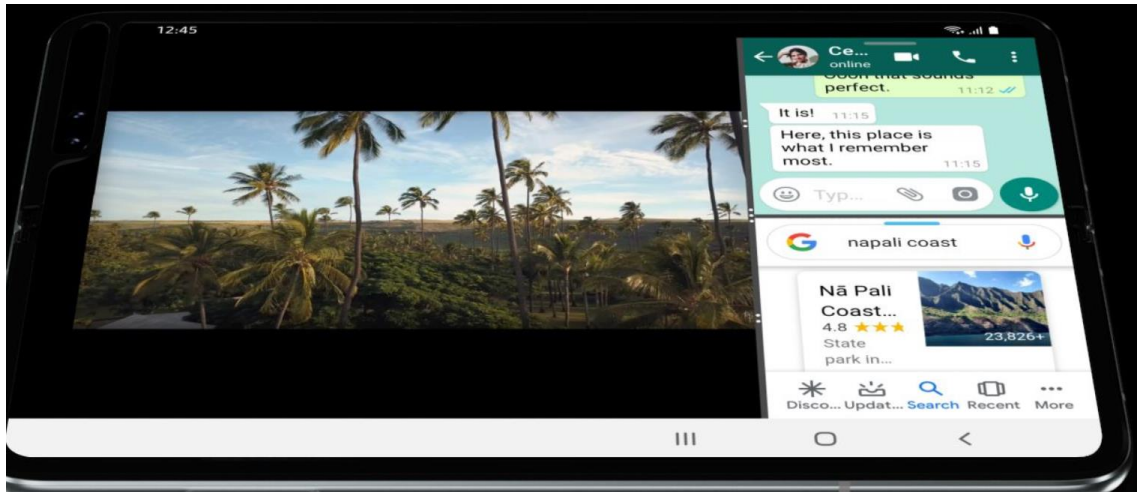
12:45

Ce...
online

Oooh that sounds perfect. 11:12

It is! 11:15

Here, this place is what I remember most. 11:15

Typ...

napali coast

Nā Pali Coast...
4.8 ★★★
State park in...
23,826+

Disco... Updat... Search Recent More

III ○ <